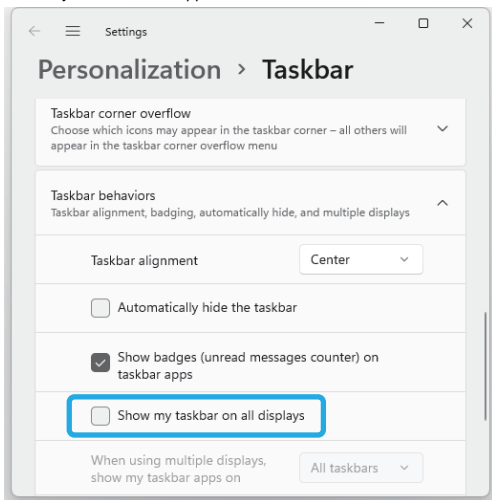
Settings

Personalization > Taskbar

Taskbar corner overflow
Choose which icons may appear in the taskbar corner – all others will appear in the taskbar corner overflow menu

Taskbar behaviors
Taskbar alignment, badging, automatically hide, and multiple displays

Taskbar alignment
Center

Automatically hide the taskbar

Show badges (unread messages counter) on taskbar apps

Show my taskbar on all displays

When using multiple displays, show my taskbar apps on
All taskbars